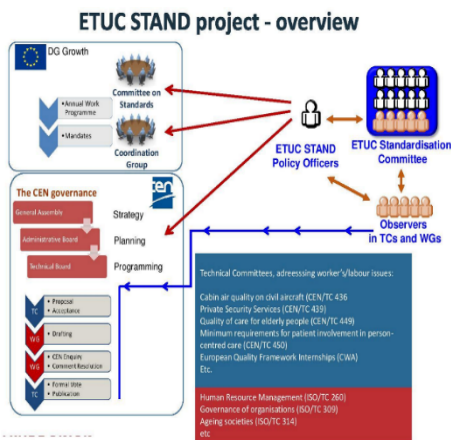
ETUC STAND project - overview

DG Growth

Committee on Standards

• Annual Work Programme

• Mandates

Coordination Group

ETUC STAND Policy Officers

ETUC Standardisation Committee

Observers in TCs and WGs

The CEN governance

cen

General Assembly

Strategy

Administrative Board

Planning

Technical Board

Programming

TC • Proposal • Acceptance

WG • Drafting

WG • CEN Enquiry • Comment Resolution

TC • Formal Vote • Publication

Technical Committees, adressing worker's/labour issues:

Cabin air quality on civil aircraft (CEN/TC 436
Private Security Services (CEN/TC 439)
Quality of care for elderly people (CEN/TC 449)
Minimum requirements for patient involvement in person-centred care (CEN/TC 450)
European Quality Framework Internships (CWA)
Etc.

Human Resource Management (ISO/TC 260)
Governance of organisations (ISO/TC 309)
Ageing societies (ISO/TC 314)
etc